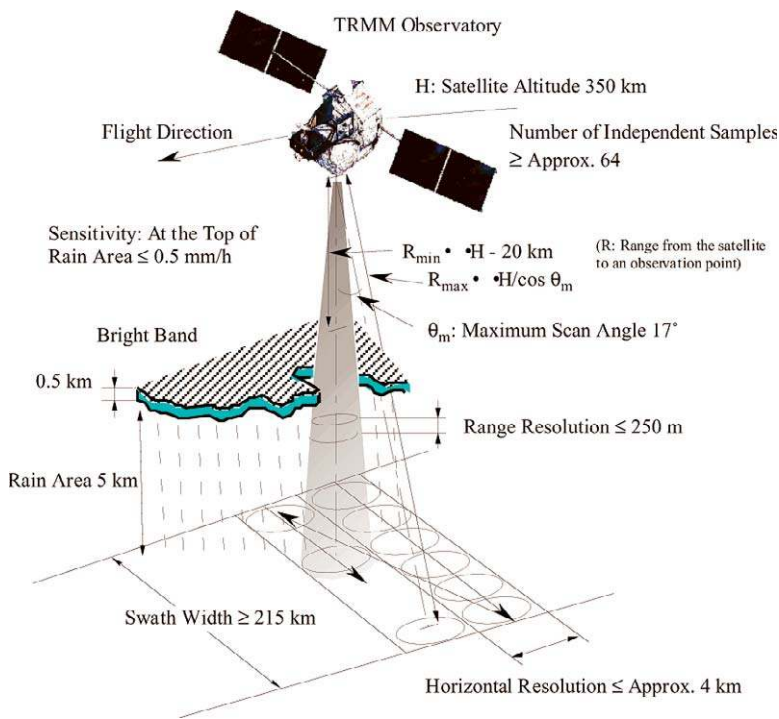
TRMM Observatory

H: Satellite Altitude 350 km

Flight Direction

Number of Independent Samples $\geq$ Approx. 64

Sensitivity: At the Top of Rain Area $\leq$ 0.5 mm/h

$R_{min}$ • •H - 20 km

$R_{max}$ • •H/cos $\theta_m$

(R: Range from the satellite to an observation point)

Bright Band

$\theta_m$: Maximum Scan Angle 17˚

0.5 km

Range Resolution $\leq$ 250 m

Rain Area 5 km

Swath Width $\geq$ 215 km

Horizontal Resolution $\leq$ Approx. 4 km